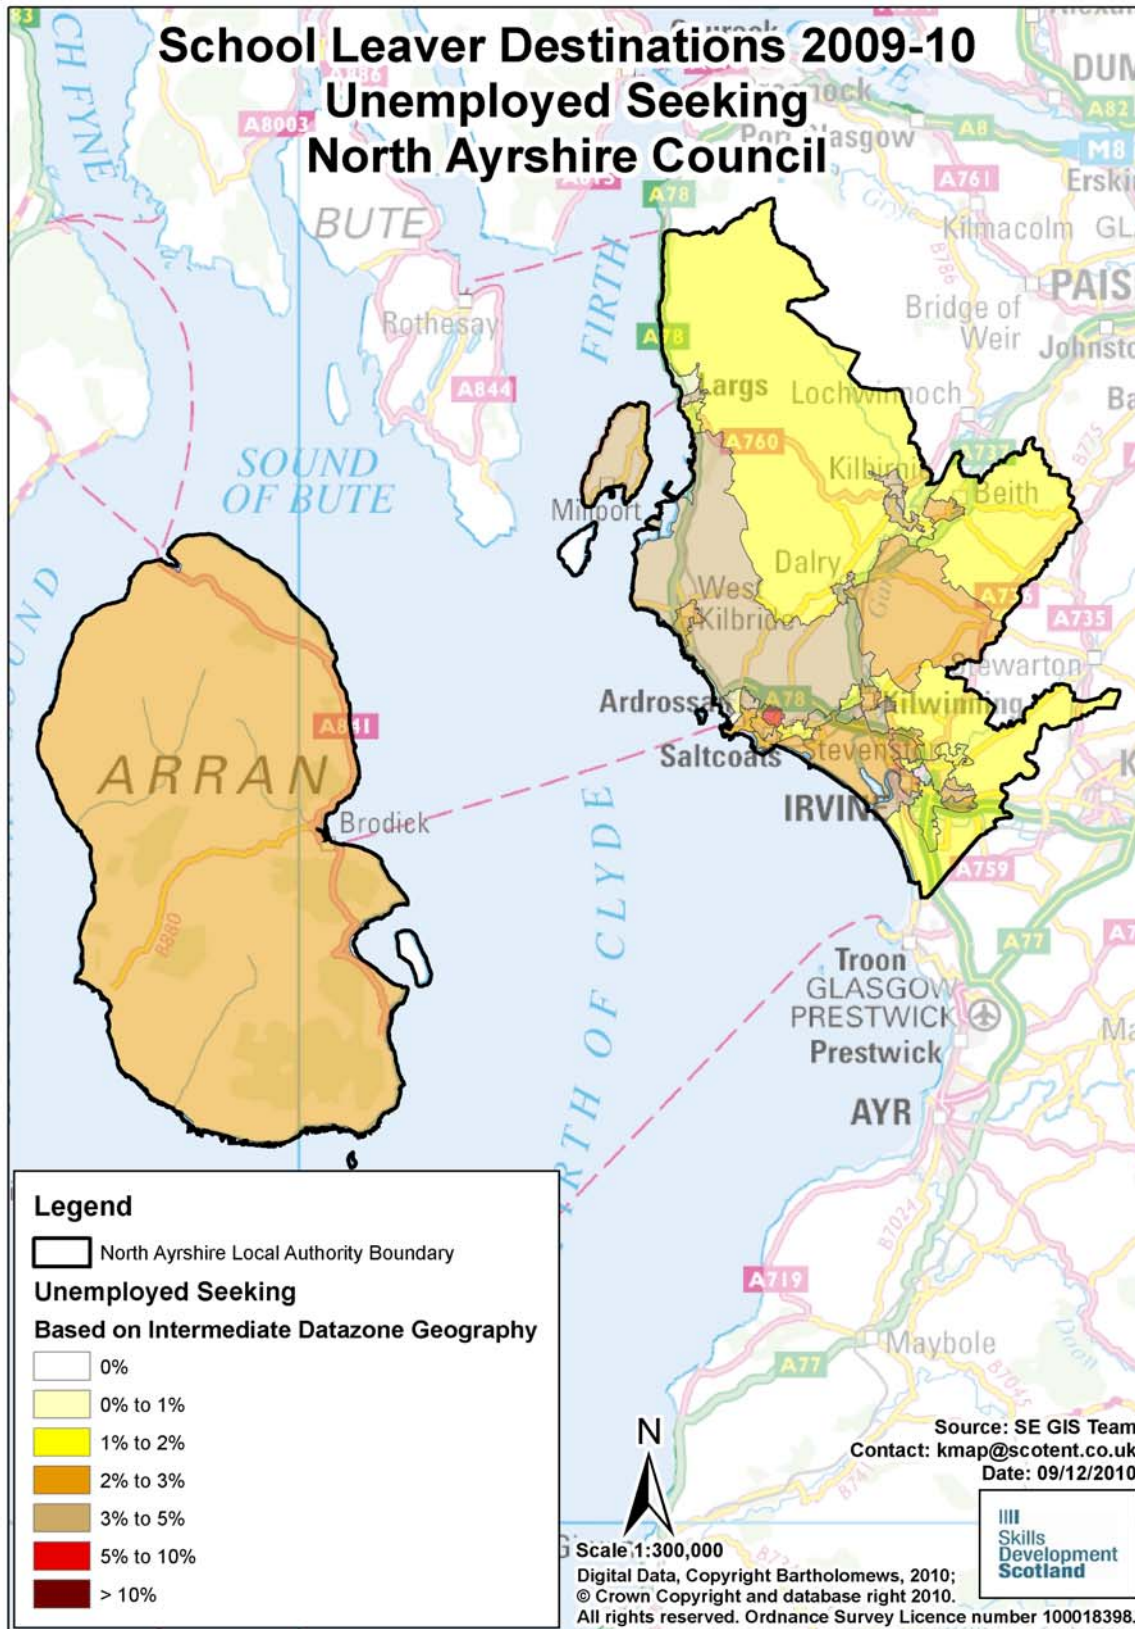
School Leaver Destinations 2009-10
Unemployed Seeking
North Ayrshire Council

CH FYNE
A8003
BUTE
Rothesay
A844
SOUND OF BUTE
FIRTH
A78
A78
Largs
Lochwinnoch
A760
Kilbirnie
Beith
Millport
Dalry
West Kilbride
A735
Stewarton
Ardrossan
A78
Kilwinning
Saltcoats
Stevenston
IRVINE
A759
ARRAN
A841
Brodick
B880
FIRTH OF CLYDE
Troon
GLASGOW PRESTWICK
Prestwick
AYR
A77
A719
Maybole
A77
Port Glasgow
A8
A761
Kilmacolm
PAIS
Bridge of Weir
Johnsto
Ersk
DUM
M8
A82

Legend
North Ayrshire Local Authority Boundary
Unemployed Seeking
Based on Intermediate Datazone Geography
0%
0% to 1%
1% to 2%
2% to 3%
3% to 5%
5% to 10%
> 10%

N
Scale 1:300,000
Digital Data, Copyright Bartholomews, 2010;
© Crown Copyright and database right 2010.
All rights reserved. Ordnance Survey Licence number 100018398.

Source: SE GIS Team
Contact: kmap@scotent.co.uk
Date: 09/12/2010

Skills Development Scotland